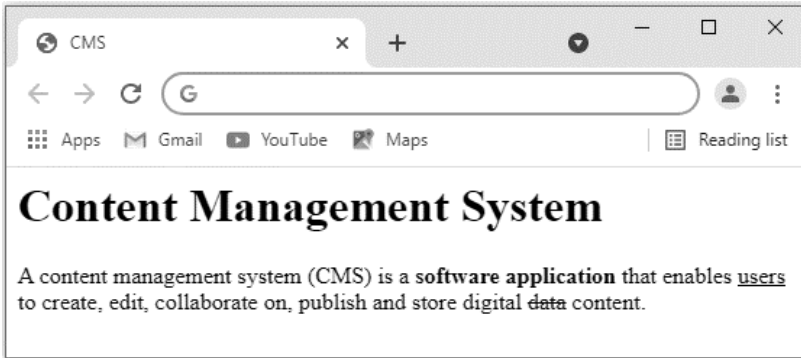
CMS ×
+

Apps Gmail YouTube Maps
Reading list

# Content Management System

A content management system (CMS) is a **software application** that enables <u>users</u> to create, edit, collaborate on, publish and store digital ~~data~~ content.